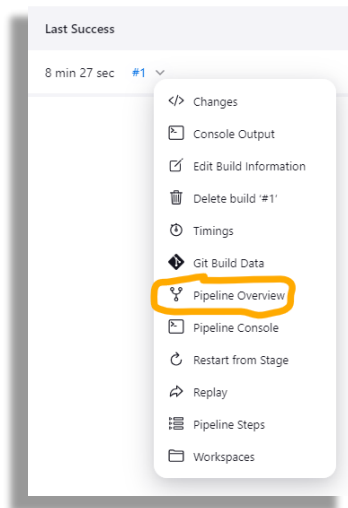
Last Success

8 min 27 sec #1

</> Changes
Console Output
Edit Build Information
Delete build '#1'
Timings
Git Build Data
Pipeline Overview
Pipeline Console
Restart from Stage
Replay
Pipeline Steps
Workspaces